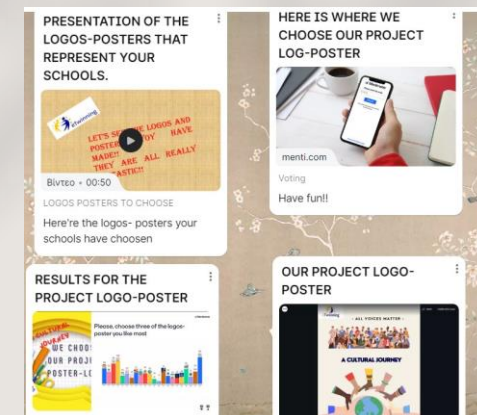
PRESENTATION OF THE LOGOS-POSTERS THAT REPRESENT YOUR SCHOOLS.

eTwinning

LET'S SEE THE LOGOS AND POSTERS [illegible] HAVE MADE!! THEY ARE ALL REALLY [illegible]ASTIC!!

Βίντεο • 00:50

LOGOS POSTERS TO CHOOSE

Here're the logos- posters your schools have choosen

HERE IS WHERE WE CHOOSE OUR PROJECT LOG-POSTER

menti.com

Voting

Have fun!!

RESULTS FOR THE PROJECT LOGO-POSTER

CULTURAL JOURNEY

WE CHOO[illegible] OUR PROJ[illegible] POSTER-L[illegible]

Please, choose three of the logos-poster you like most

OUR PROJECT LOGO-POSTER

eTwinning

ALL VOICES MATTER

A CULTURAL JOURNEY